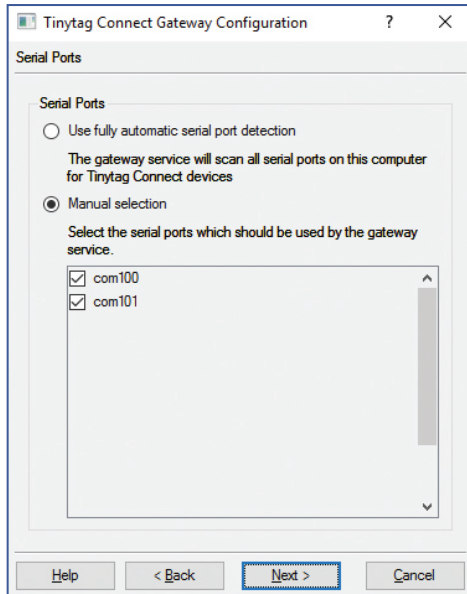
Tinytag Connect Gateway Configuration ? ×

Serial Ports

Serial Ports

Use fully automatic serial port detection

The gateway service will scan all serial ports on this computer for Tinytag Connect devices

Manual selection

Select the serial ports which should be used by the gateway service.

com100

com101

Help

< Back

Next >

Cancel